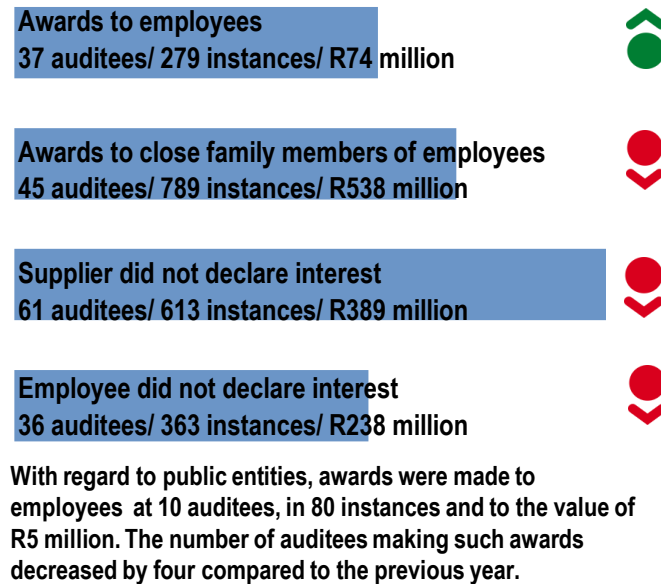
Awards to employees
37 auditees/ 279 instances/ R74 million

Awards to close family members of employees
45 auditees/ 789 instances/ R538 million

Supplier did not declare interest
61 auditees/ 613 instances/ R389 million

Employee did not declare interest
36 auditees/ 363 instances/ R238 million

With regard to public entities, awards were made to employees at 10 auditees, in 80 instances and to the value of R5 million. The number of auditees making such awards decreased by four compared to the previous year.